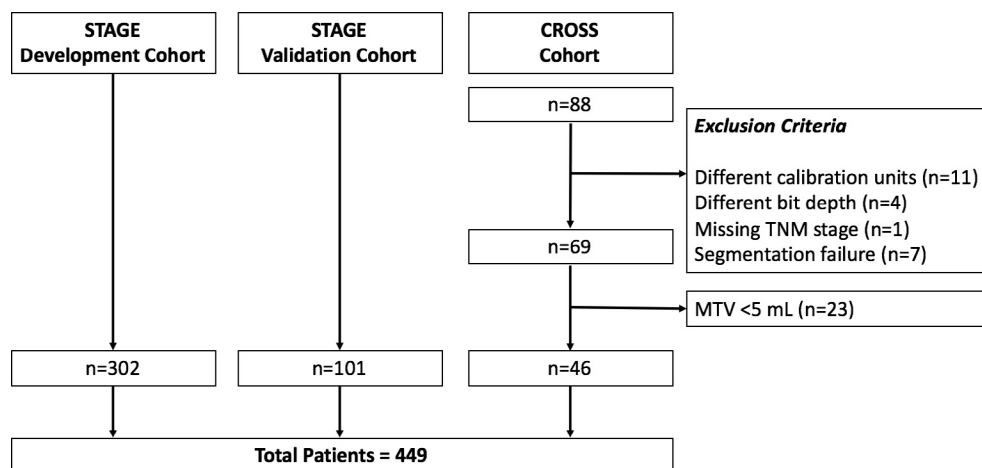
STAGE
Development Cohort

STAGE
Validation Cohort

CROSS
Cohort

n=88

Exclusion Criteria

Different calibration units (n=11)
Different bit depth (n=4)
Missing TNM stage (n=1)
Segmentation failure (n=7)

n=69

MTV <5 mL (n=23)

n=302

n=101

n=46

Total Patients = 449